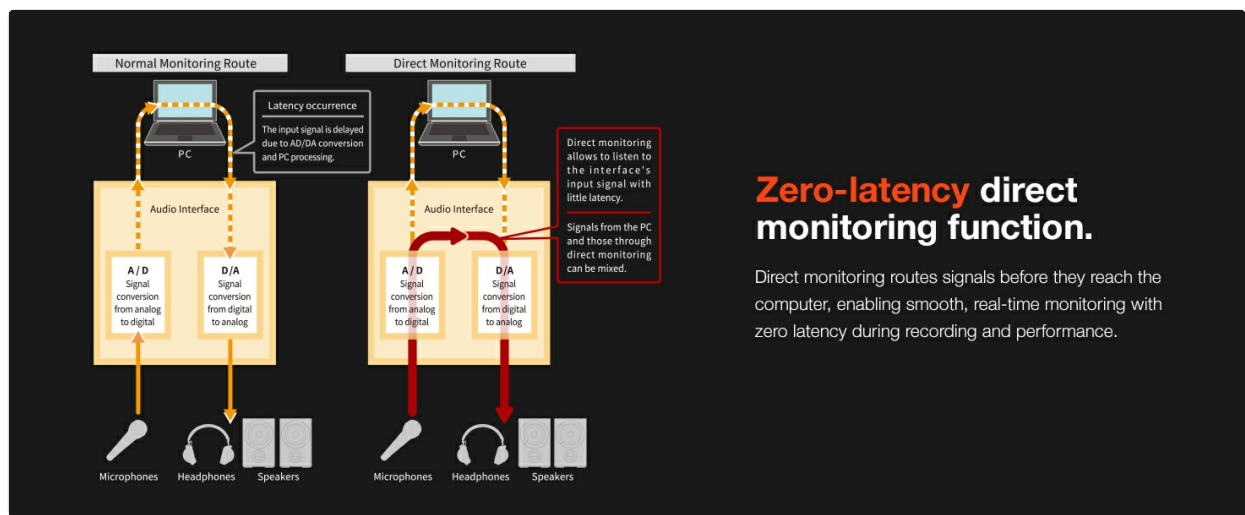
Normal Monitoring Route

PC

Latency occurrence

The input signal is delayed due to AD/DA conversion and PC processing.

Audio Interface

A / D
Signal conversion from analog to digital

D/A
Signal conversion from digital to analog

Microphones

Headphones

Speakers

Direct Monitoring Route

PC

Direct monitoring allows to listen to the interface's input signal with little latency.

Signals from the PC and those through direct monitoring can be mixed.

Audio Interface

A / D
Signal conversion from analog to digital

D/A
Signal conversion from digital to analog

Microphones

Headphones

Speakers

Zero-latency direct monitoring function.

Direct monitoring routes signals before they reach the computer, enabling smooth, real-time monitoring with zero latency during recording and performance.